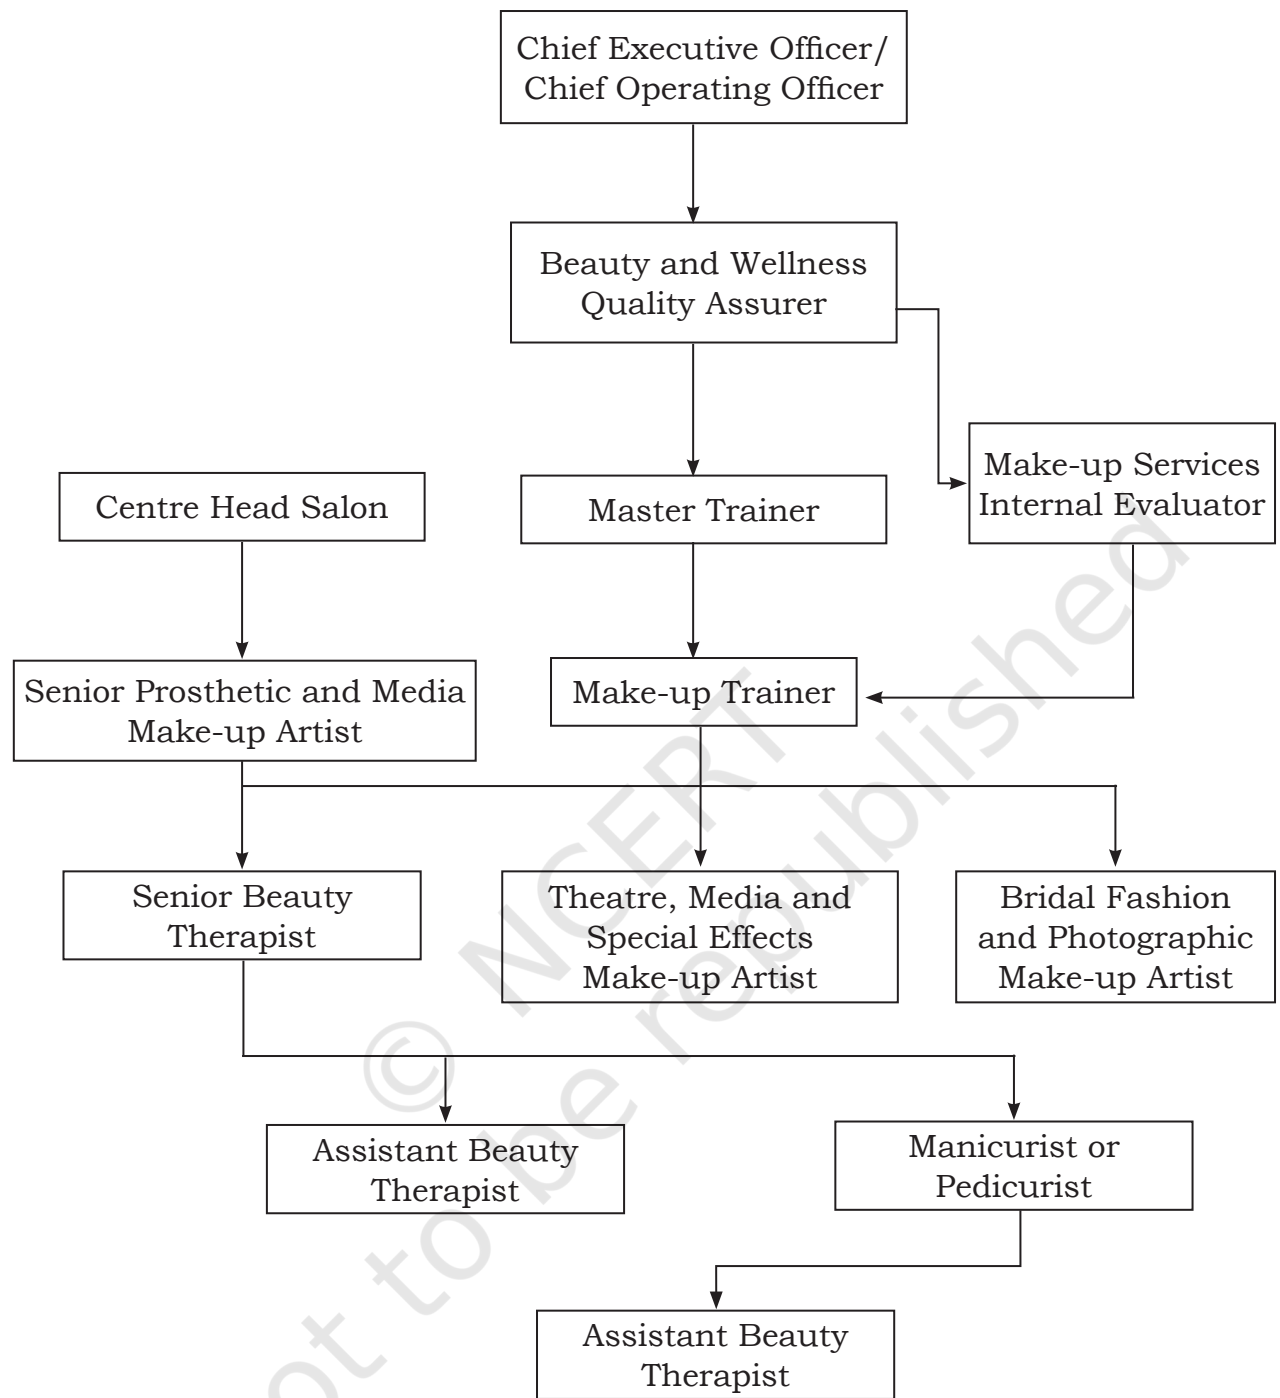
Chief Executive Officer/
Chief Operating Officer

Beauty and Wellness
Quality Assurer

Make-up Services
Internal Evaluator

Centre Head Salon

Master Trainer

Senior Prosthetic and Media
Make-up Artist

Make-up Trainer

Senior Beauty
Therapist

Theatre, Media and
Special Effects
Make-up Artist

Bridal Fashion
and Photographic
Make-up Artist

Assistant Beauty
Therapist

Manicurist or
Pedicurist

Assistant Beauty
Therapist

© NCERT
not to be republished